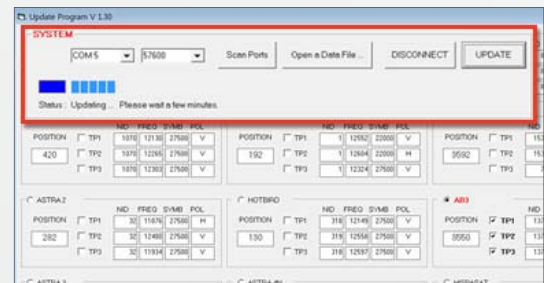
Update Program V 1.30

SYSTEM

COM 5 | 57600 | Scan Ports | Open a Data File ... | DISCONNECT | UPDATE

Status : Updating ... Please wait a few minutes.

| | | NID | FREQ | SYMB | POL |
|---|---|---|---|---|---|
| POSITION | TP1 | 1070 | 12130 | 27500 | V |
| 420 | TP2 | 1070 | 12265 | 27500 | V |
| | TP3 | 1070 | 12303 | 27500 | V |

| | | NID | FREQ | SYMB | POL |
|---|---|---|---|---|---|
| POSITION | TP1 | 1 | 12552 | 22000 | V |
| 192 | TP2 | 1 | 12604 | 22000 | H |
| | TP3 | 1 | 12324 | 27500 | V |

POSITION TP1 15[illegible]
3592 TP2 15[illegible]
TP3

ASTRA 2

| | | NID | FREQ | SYMB | POL |
|---|---|---|---|---|---|
| POSITION | TP1 | 32 | 11676 | 27500 | H |
| 282 | TP2 | 32 | 12480 | 27500 | V |
| | TP3 | 32 | 11934 | 27500 | V |

HOTBIRD

| | | NID | FREQ | SYMB | POL |
|---|---|---|---|---|---|
| POSITION | TP1 | 318 | 12149 | 27500 | V |
| 130 | TP2 | 318 | 12558 | 27500 | V |
| | TP3 | 318 | 12597 | 27500 | V |

AB3

NID
POSITION TP1 13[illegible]
3550 TP2 13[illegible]
TP3 13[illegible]

ASTRA 3 ASTRA 4A NILESAT